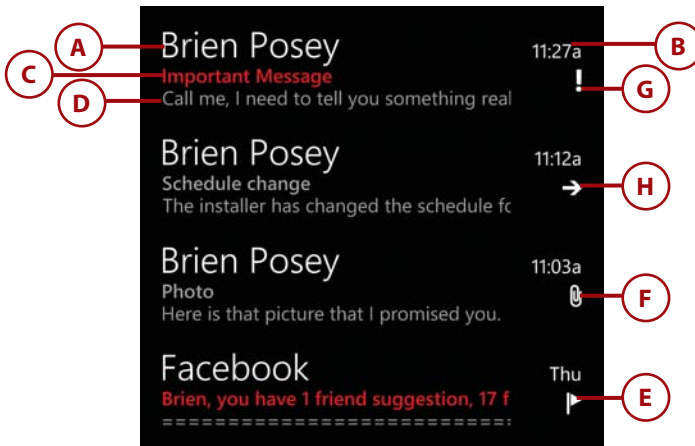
A
Brien Posey
11:27a
B
C
Important Message
!
G
D
Call me, I need to tell you something real

Brien Posey
11:12a
Schedule change
H
The installer has changed the schedule fo

Brien Posey
11:03a
Photo
F
Here is that picture that I promised you.

Facebook
Thu
Brien, you have 1 friend suggestion, 17 f
E
==========================================